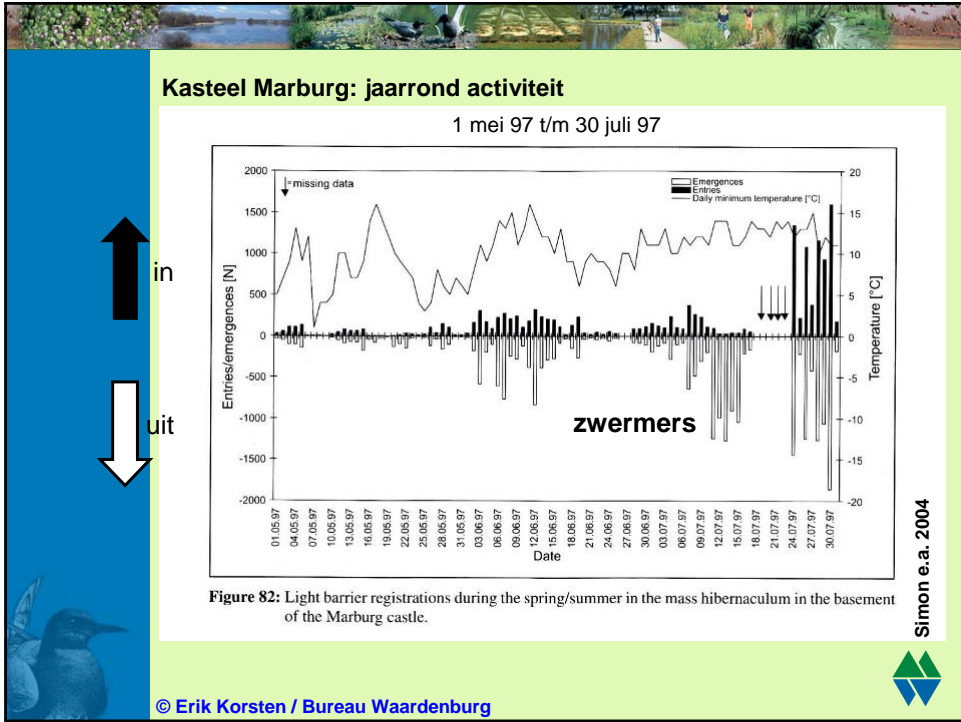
Kasteel Marburg: jaarrond activiteit

1 mei 97 t/m 30 juli 97

in

uit

↓= missing data

Emergences
Entries
Daily minimum temperature [°C]

2000
1500
1000
500
0
-500
-1000
-1500
-2000

Entries/emergences [N]

20
15
10
5
0
-5
-10
-15
-20

Temperature [°C]

zwermers

01.05.97 04.05.97 07.05.97 10.05.97 13.05.97 16.05.97 19.05.97 22.05.97 25.05.97 28.05.97 31.05.97 03.06.97 06.06.97 09.06.97 12.06.97 15.06.97 18.06.97 21.06.97 24.06.97 27.06.97 30.06.97 03.07.97 06.07.97 09.07.97 12.07.97 15.07.97 18.07.97 21.07.97 24.07.97 27.07.97 30.07.97

Date

Figure 82: Light barrier registrations during the spring/summer in the mass hibernaculum in the basement of the Marburg castle.

Simon e.a. 2004

© Erik Korsten / Bureau Waardenburg